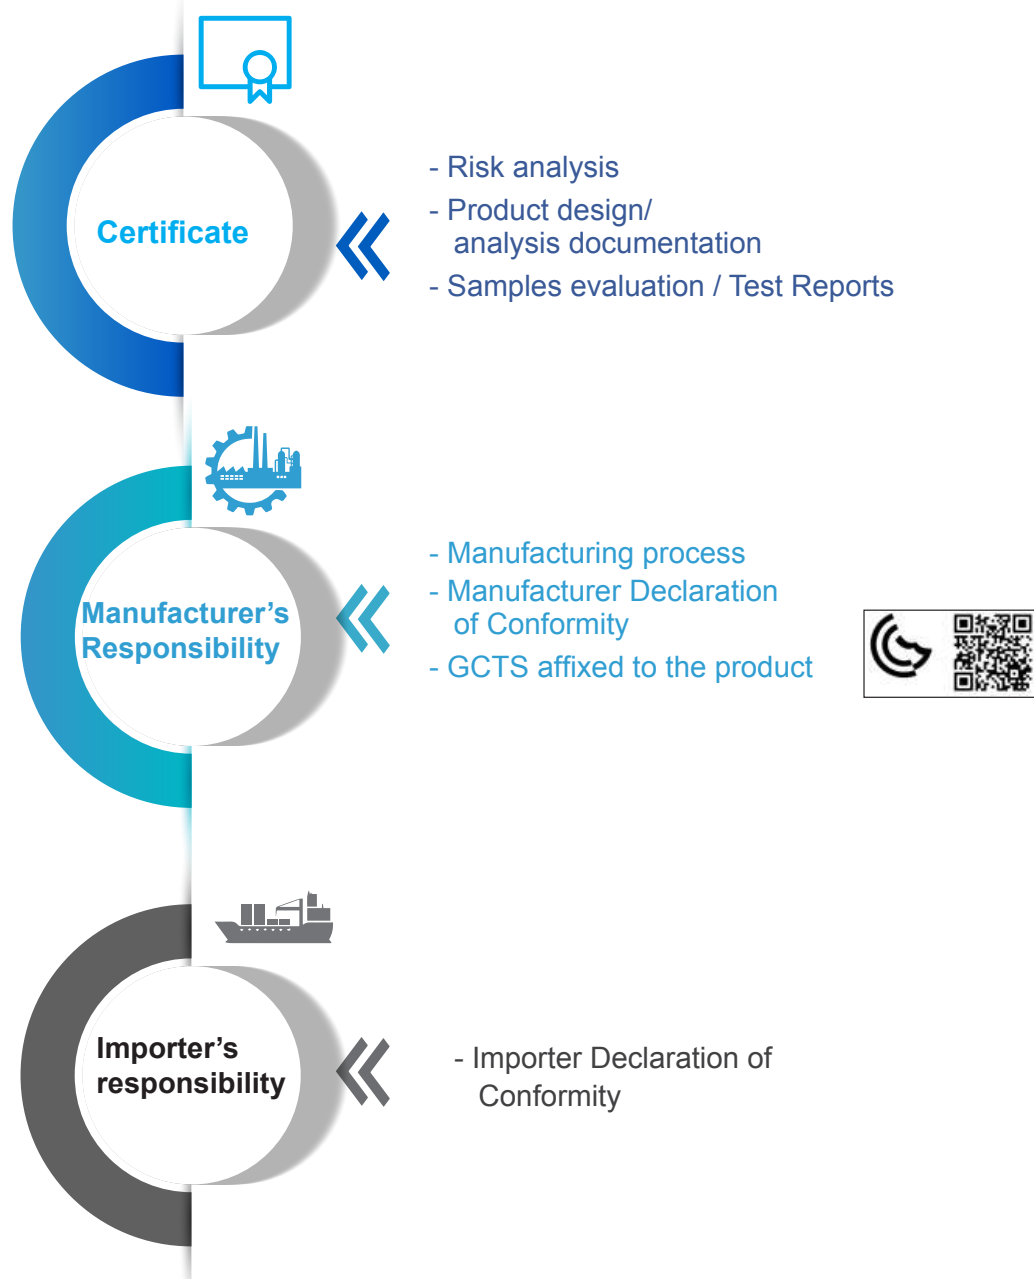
Certificate

- Risk analysis
- Product design/ analysis documentation
- Samples evaluation / Test Reports

Manufacturer's Responsibility

- Manufacturing process
- Manufacturer Declaration of Conformity
- GCTS affixed to the product

Importer's responsibility

- Importer Declaration of Conformity